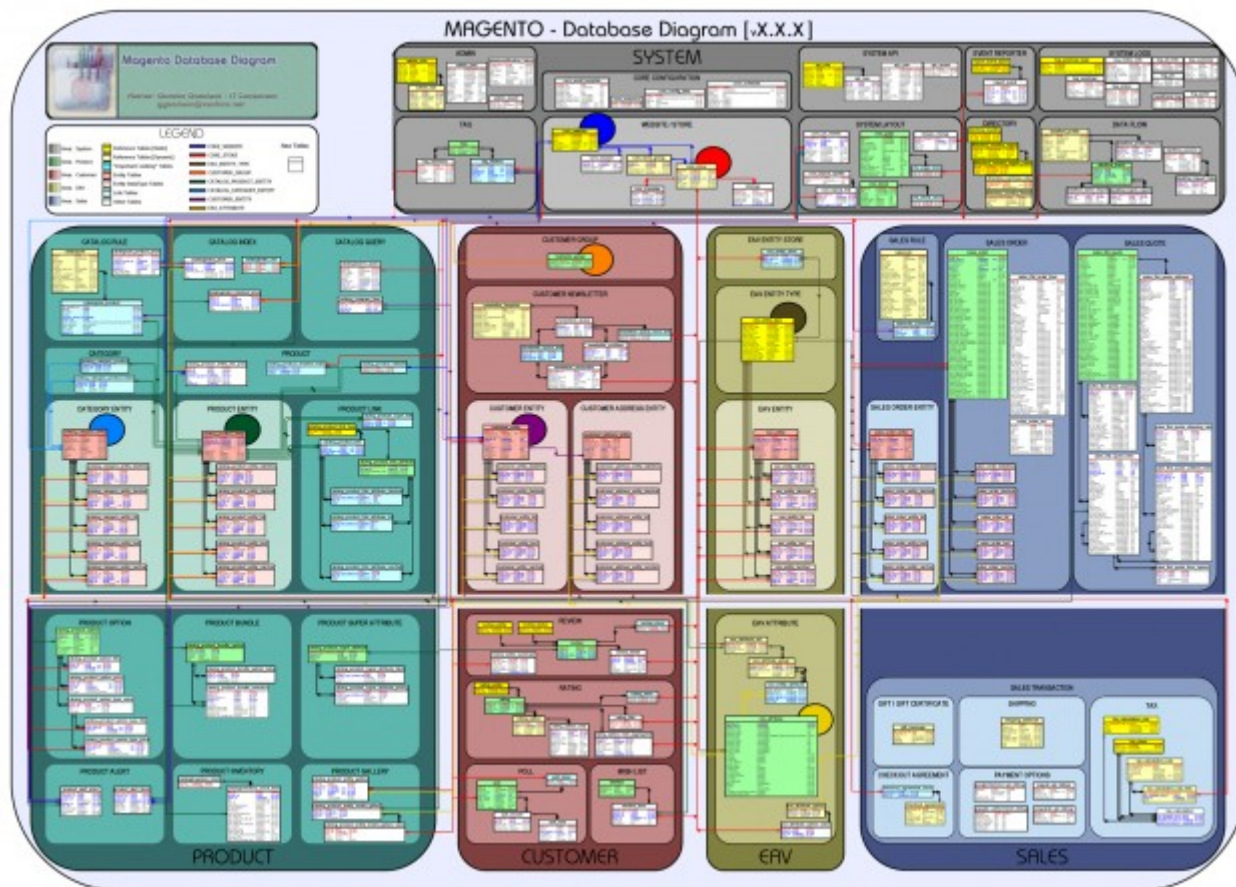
MAGENTO - Database Diagram [v.X.X.X]

Magento Database Diagram

LEGEND

SYSTEM

ADMIN

CORE CONFIGURATION

SYSTEM API

EVENT REPORTER

SYSTEM LOGS

TAG

WEBSITE / STORE

SYSTEM LAYOUT

DIRECTORY

DATA FLOW

CATALOG RULE

CATALOG INDEX

CATALOG QUERY

CATEGORY

PRODUCT

CATEGORY ENTITY

PRODUCT ENTITY

PRODUCT LINK

CUSTOMER GROUP

CUSTOMER NEWSLETTER

CUSTOMER ENTITY

CUSTOMER ADDRESS ENTITY

EAV ENTITY STORE

EAV ENTITY TYPE

EAV ENTITY

SALES RULE

SALES ORDER

SALES QUOTE

SALES ORDER ENTITY

PRODUCT OPTION

PRODUCT BUNDLE

PRODUCT SUPER ATTRIBUTE

PRODUCT ALERT

PRODUCT INVENTORY

PRODUCT GALLERY

REVIEW

RATING

POLL

WISH LIST

EAV ATTRIBUTE

SALES TRANSACTION

GIFT / GIFT CERTIFICATE

SHIPPING

TAX

CHECKOUT AGREEMENT

PAYMENT OPTIONS

PRODUCT

CUSTOMER

EAV

SALES